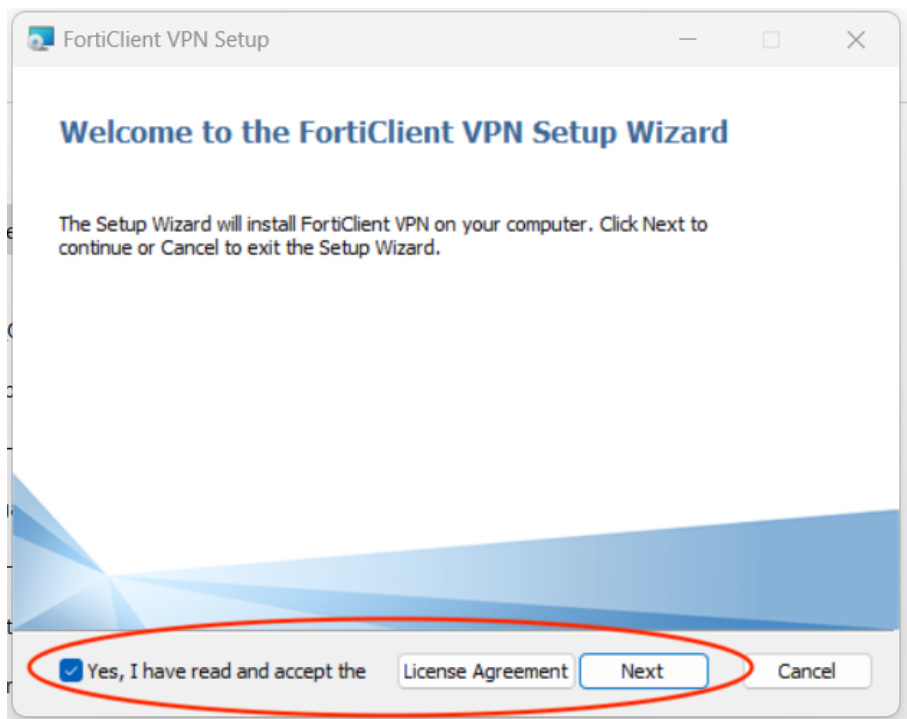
FortiClient VPN Setup

Welcome to the FortiClient VPN Setup Wizard

The Setup Wizard will install FortiClient VPN on your computer. Click Next to continue or Cancel to exit the Setup Wizard.

Yes, I have read and accept the License Agreement Next Cancel